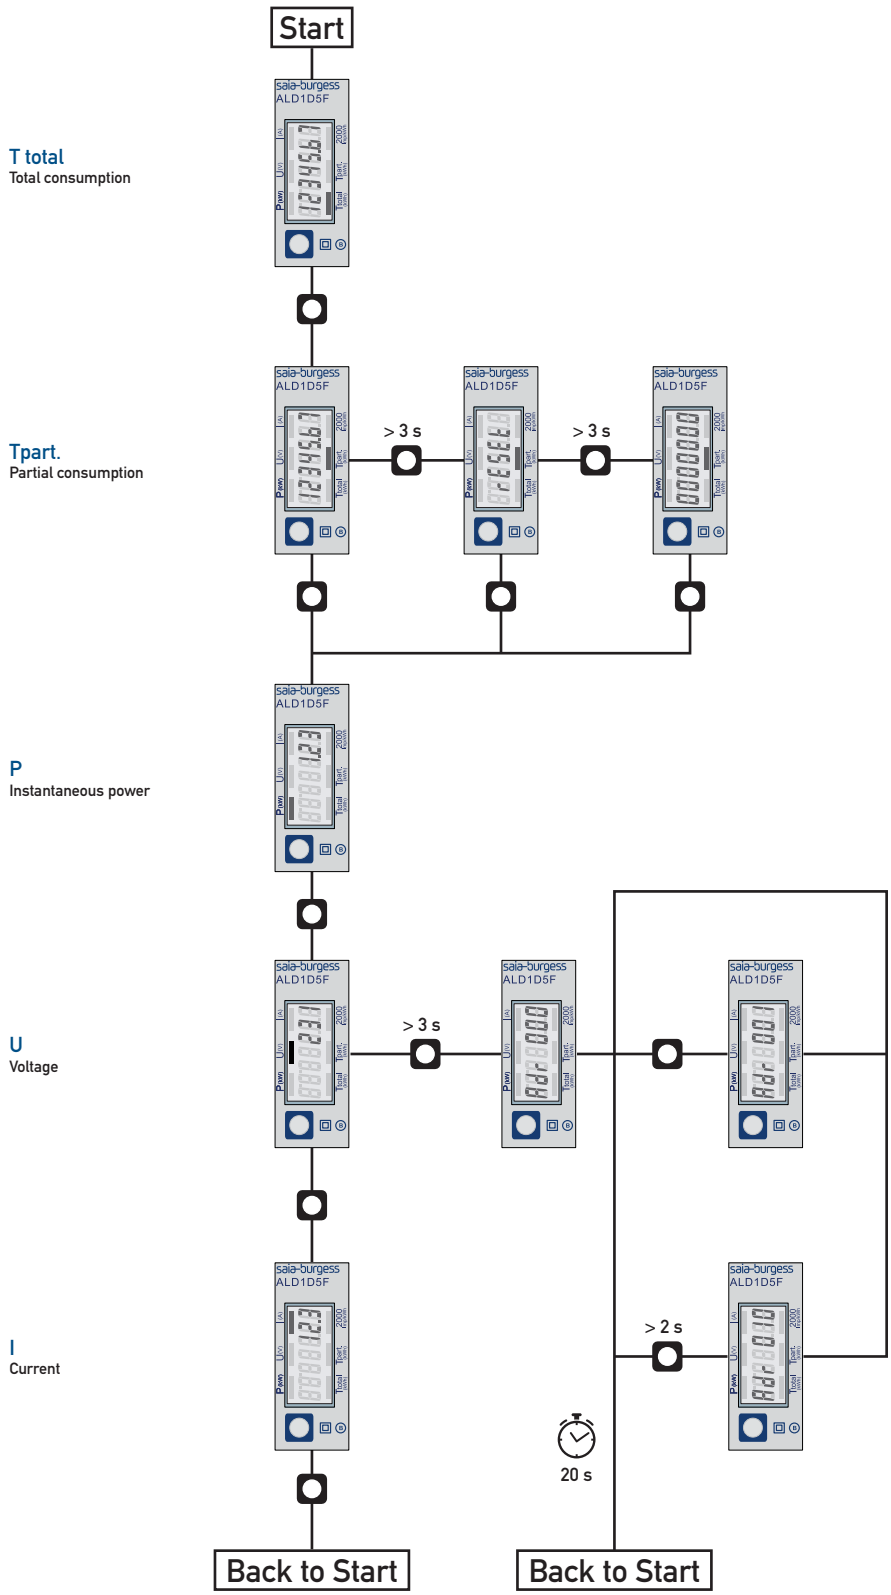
Start

T total
Total consumption

saia-burgess
ALD1D5F
1234567

Tpart.
Partial consumption

saia-burgess
ALD1D5F
1234567

> 3 s

saia-burgess
ALD1D5F
rESEt

> 3 s

saia-burgess
ALD1D5F
0000000

P
Instantaneous power

saia-burgess
ALD1D5F
123

U
Voltage

saia-burgess
ALD1D5F
230

> 3 s

saia-burgess
ALD1D5F
Adr 000

saia-burgess
ALD1D5F
Adr 001

I
Current

saia-burgess
ALD1D5F
12.3

> 2 s

saia-burgess
ALD1D5F
Adr 010

20 s

Back to Start

Back to Start